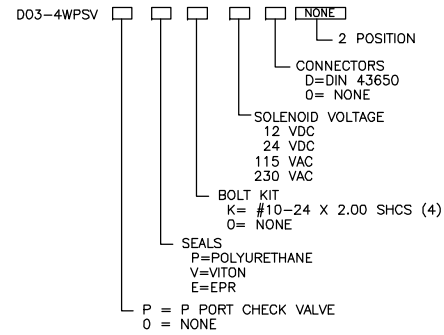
D03-4WPSV NONE

2 POSITION

CONNECTORS
D=DIN 43650
0= NONE

SOLENOID VOLTAGE
12 VDC
24 VDC
115 VAC
230 VAC

BOLT KIT
K= #10-24 X 2.00 SHCS (4)
0= NONE

SEALS
P=POLYURETHANE
V=VITON
E=EPR

P = P PORT CHECK VALVE
0 = NONE